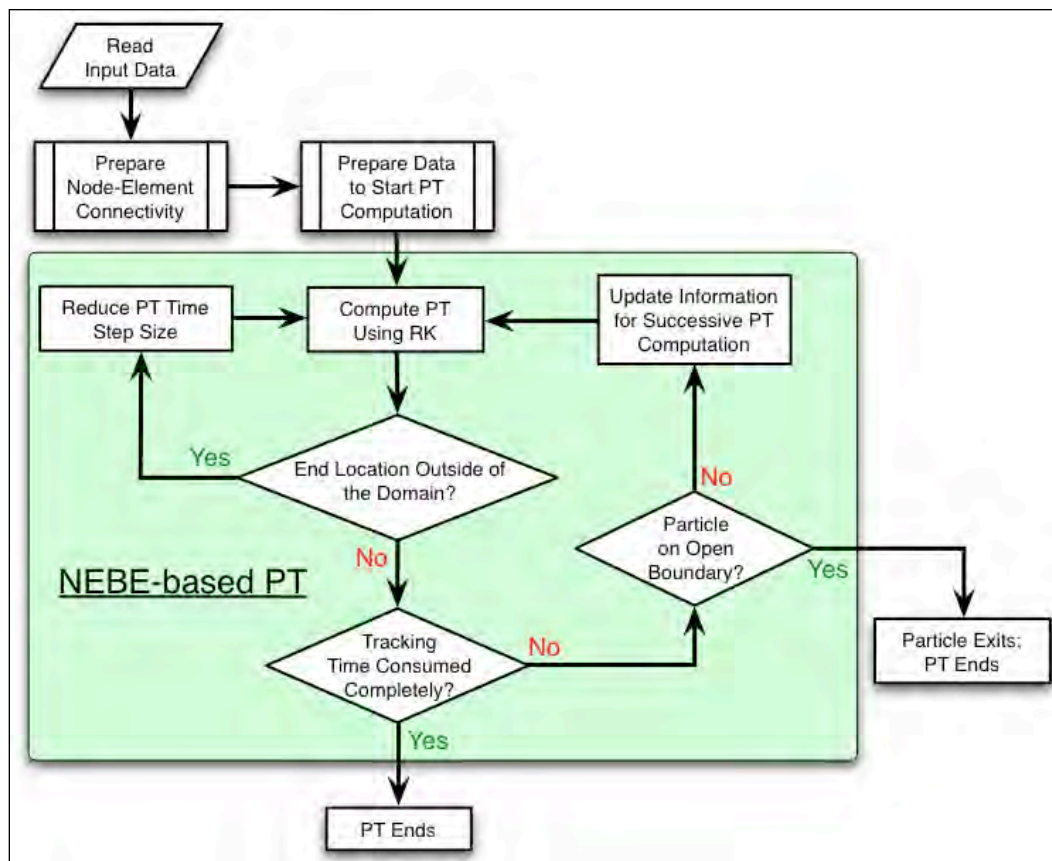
Read Input Data

Prepare Node-Element Connectivity

Prepare Data to Start PT Computation

Reduce PT Time Step Size

Compute PT Using RK

Update Information for Successive PT Computation

Yes

End Location Outside of the Domain?

No

No

Particle on Open Boundary?

Yes

NEBE-based PT

Tracking Time Consumed Completely?

No

Particle Exits; PT Ends

Yes

PT Ends